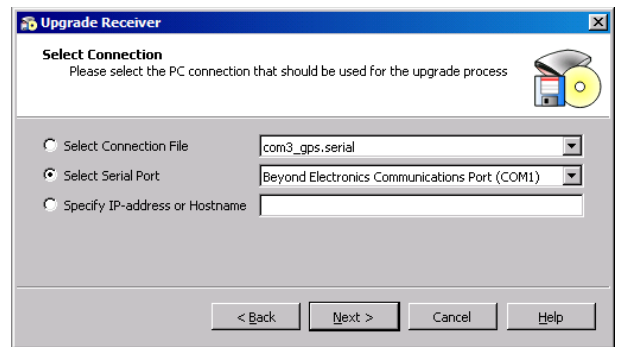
Upgrade Receiver

Select Connection
Please select the PC connection that should be used for the upgrade process

Select Connection File
com3_gps.serial

Select Serial Port
Beyond Electronics Communications Port (COM1)

Specify IP-address or Hostname

< Back
Next >
Cancel
Help